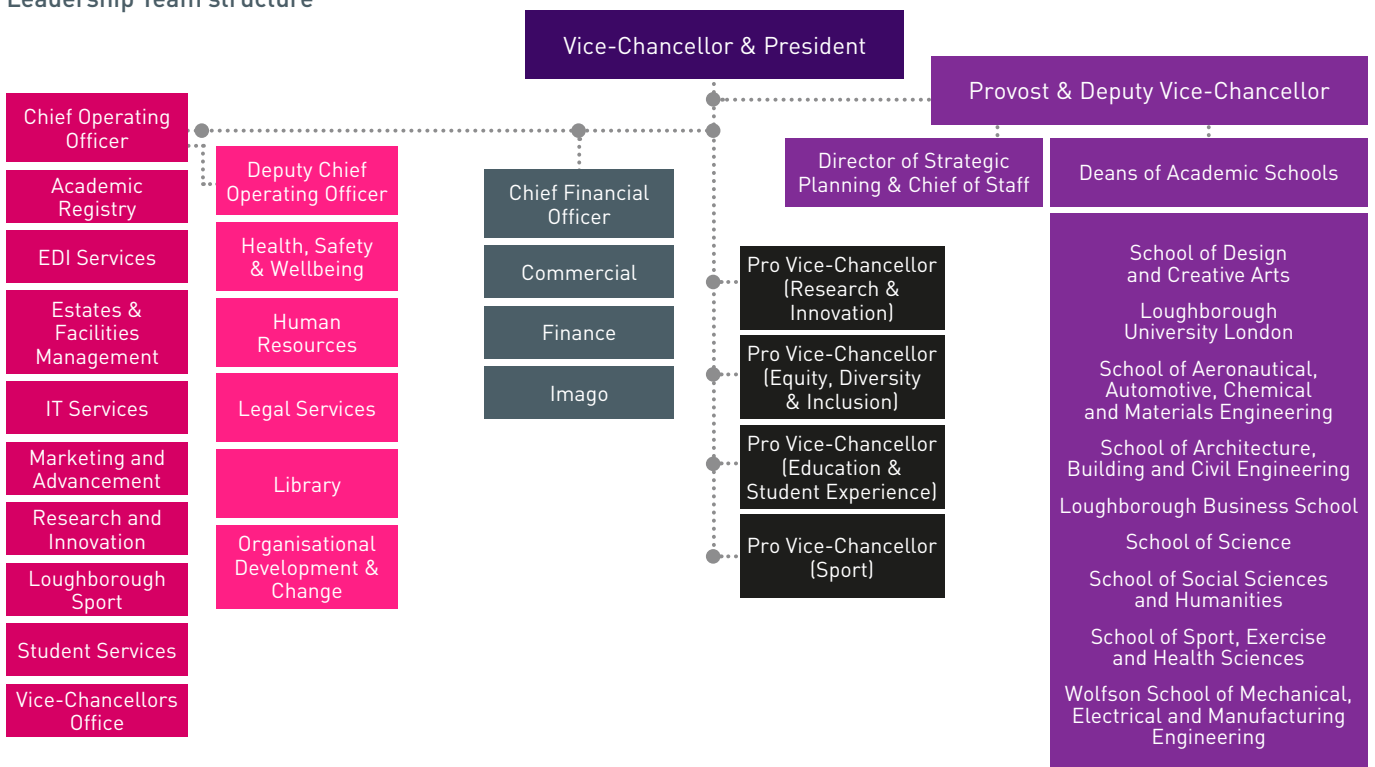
Leadership Team structure

Vice-Chancellor & President

Provost & Deputy Vice-Chancellor

Chief Operating Officer

Academic Registry

EDI Services

Estates & Facilities Management

IT Services

Marketing and Advancement

Research and Innovation

Loughborough Sport

Student Services

Vice-Chancellors Office

Deputy Chief Operating Officer

Health, Safety & Wellbeing

Human Resources

Legal Services

Library

Organisational Development & Change

Chief Financial Officer

Commercial

Finance

Imago

Pro Vice-Chancellor (Research & Innovation)

Pro Vice-Chancellor (Equity, Diversity & Inclusion)

Pro Vice-Chancellor (Education & Student Experience)

Pro Vice-Chancellor (Sport)

Director of Strategic Planning & Chief of Staff

Deans of Academic Schools

School of Design and Creative Arts

Loughborough University London

School of Aeronautical, Automotive, Chemical and Materials Engineering

School of Architecture, Building and Civil Engineering

Loughborough Business School

School of Science

School of Social Sciences and Humanities

School of Sport, Exercise and Health Sciences

Wolfson School of Mechanical, Electrical and Manufacturing Engineering